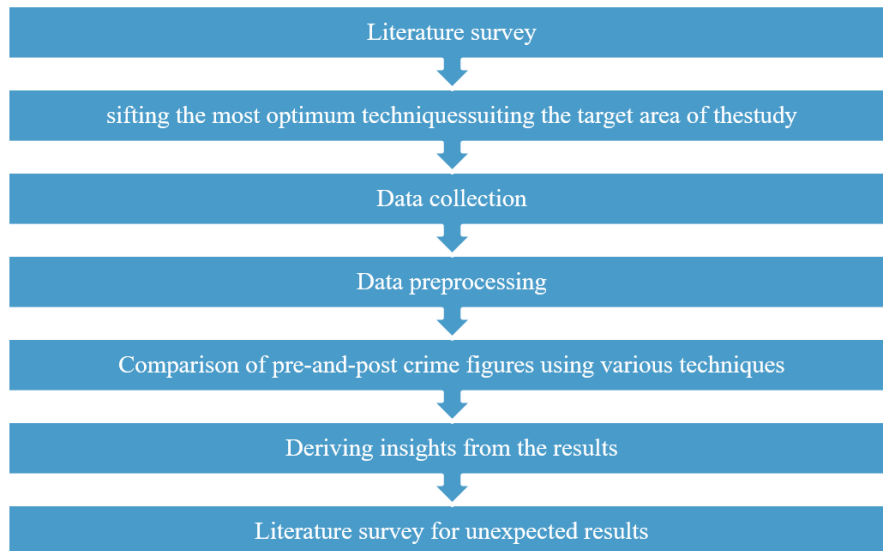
Literature survey

sifting the most optimum techniquessuiting the target area of thestudy

Data collection

Data preprocessing

Comparison of pre-and-post crime figures using various techniques

Deriving insights from the results

Literature survey for unexpected results